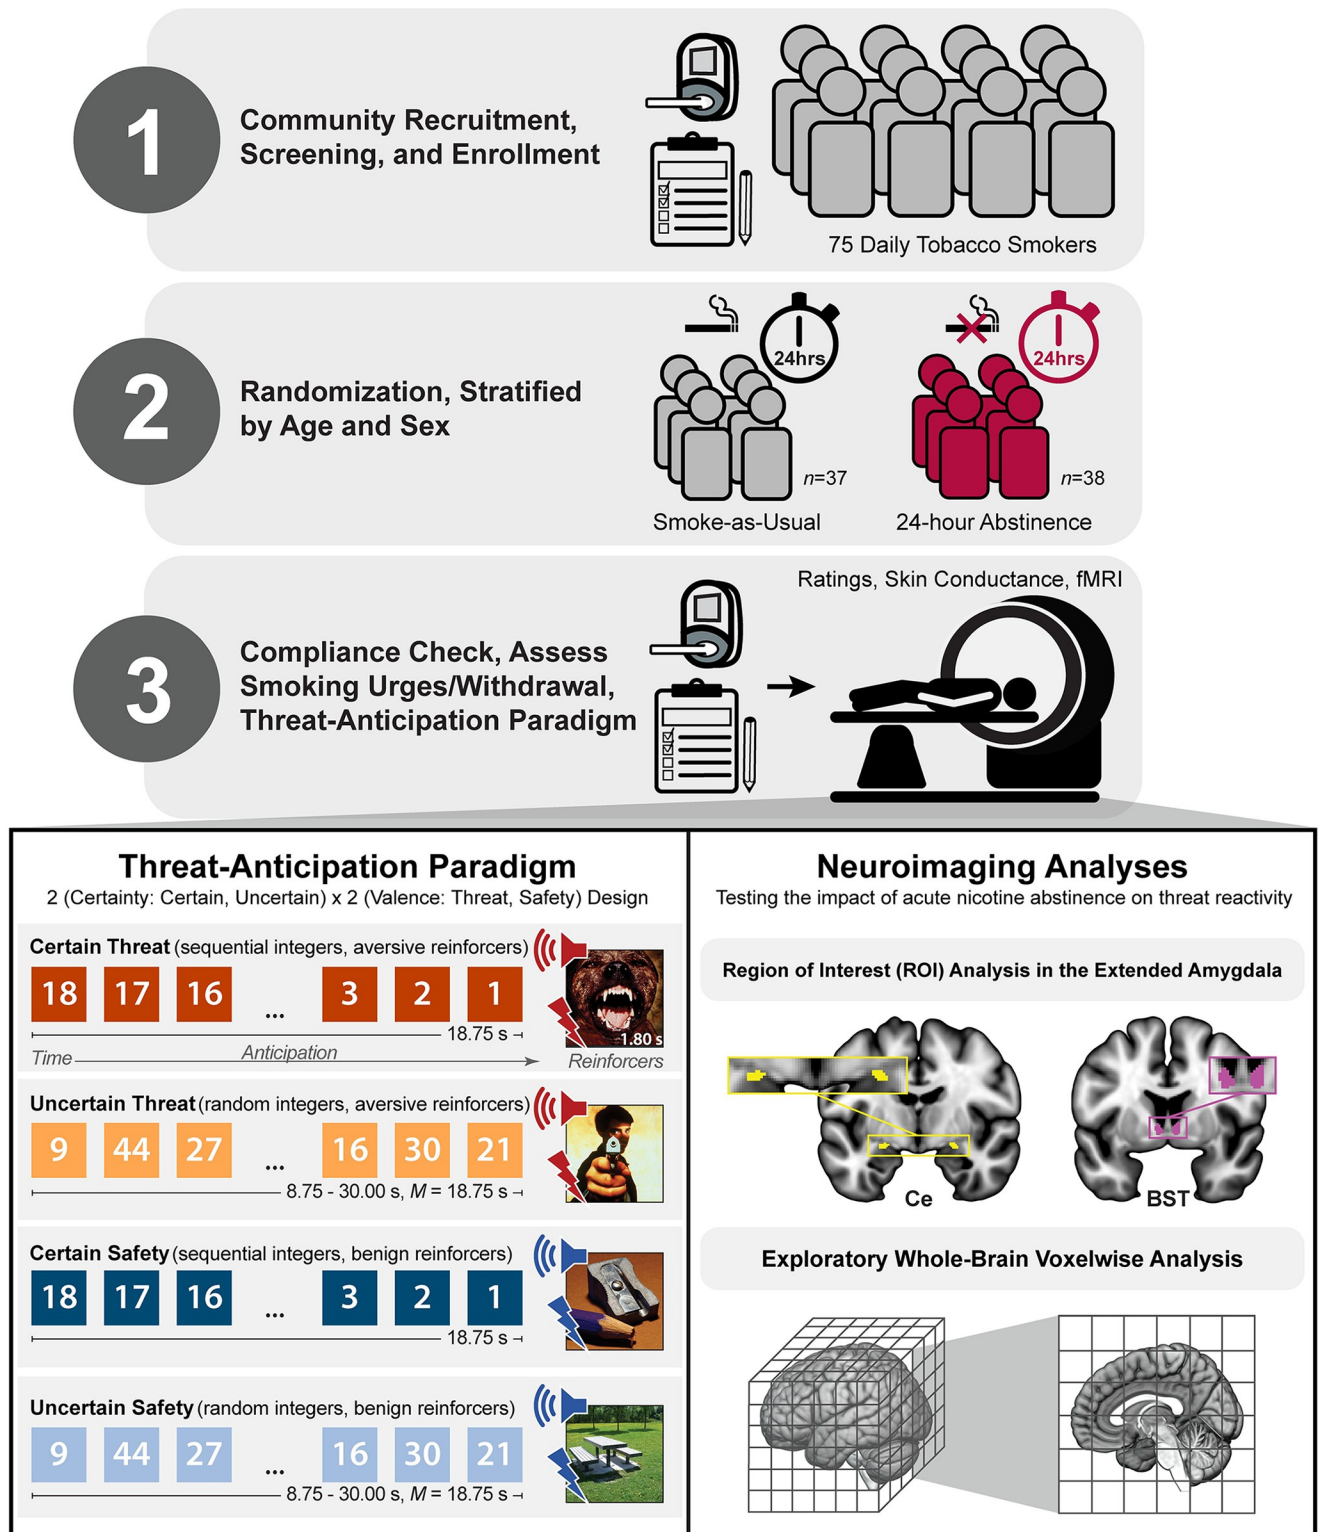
1

Community Recruitment, Screening, and Enrollment

75 Daily Tobacco Smokers

2

Randomization, Stratified by Age and Sex

24hrs

24hrs

$n$=37

$n$=38

Smoke-as-Usual

24-hour Abstinence

3

Compliance Check, Assess Smoking Urges/Withdrawal, Threat-Anticipation Paradigm

Ratings, Skin Conductance, fMRI

Threat-Anticipation Paradigm

2 (Certainty: Certain, Uncertain) x 2 (Valence: Threat, Safety) Design

Certain Threat (sequential integers, aversive reinforcers)

| 18 | 17 | 16 | ... | 3 | 2 | 1 |
|---|---|---|---|---|---|---|

18.75 s

1.80 s

Time

Anticipation

Reinforcers

Uncertain Threat (random integers, aversive reinforcers)

| 9 | 44 | 27 | ... | 16 | 30 | 21 |
|---|---|---|---|---|---|---|

8.75 - 30.00 s, $M$ = 18.75 s

Certain Safety (sequential integers, benign reinforcers)

| 18 | 17 | 16 | ... | 3 | 2 | 1 |
|---|---|---|---|---|---|---|

18.75 s

Uncertain Safety (random integers, benign reinforcers)

| 9 | 44 | 27 | ... | 16 | 30 | 21 |
|---|---|---|---|---|---|---|

8.75 - 30.00 s, $M$ = 18.75 s

Neuroimaging Analyses

Testing the impact of acute nicotine abstinence on threat reactivity

Region of Interest (ROI) Analysis in the Extended Amygdala

Ce

BST

Exploratory Whole-Brain Voxelwise Analysis